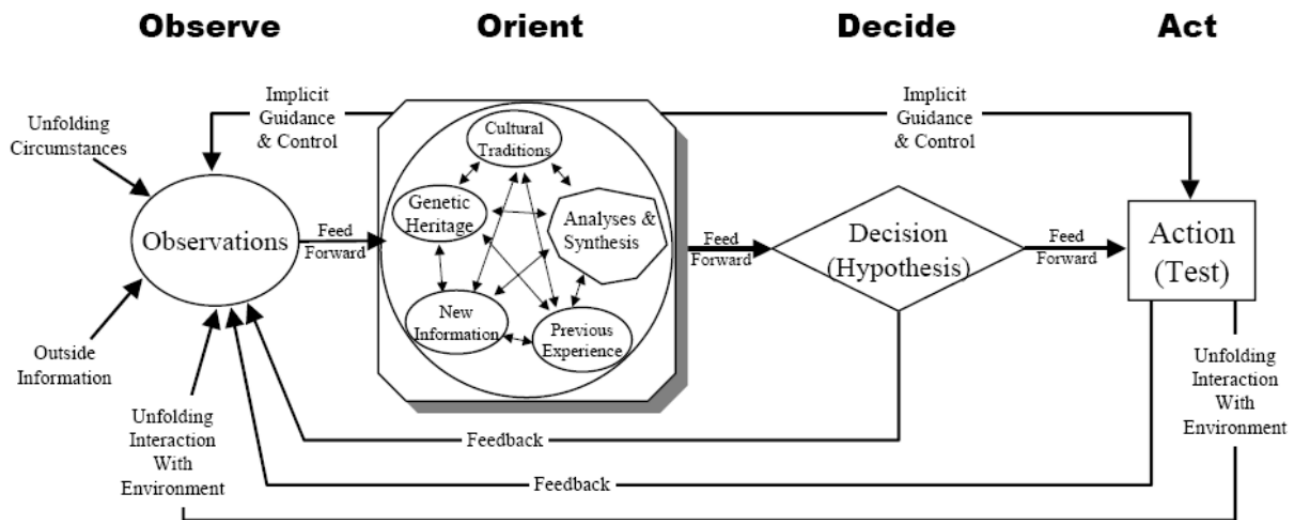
Observe

Orient

Decide

Act

Unfolding Circumstances

Implicit Guidance & Control

Implicit Guidance & Control

Cultural Traditions

Genetic Heritage

Analyses & Synthesis

New Information

Previous Experience

Observations

Feed Forward

Feed Forward

Decision (Hypothesis)

Feed Forward

Action (Test)

Outside Information

Unfolding Interaction With Environment

Unfolding Interaction With Environment

Feedback

Feedback